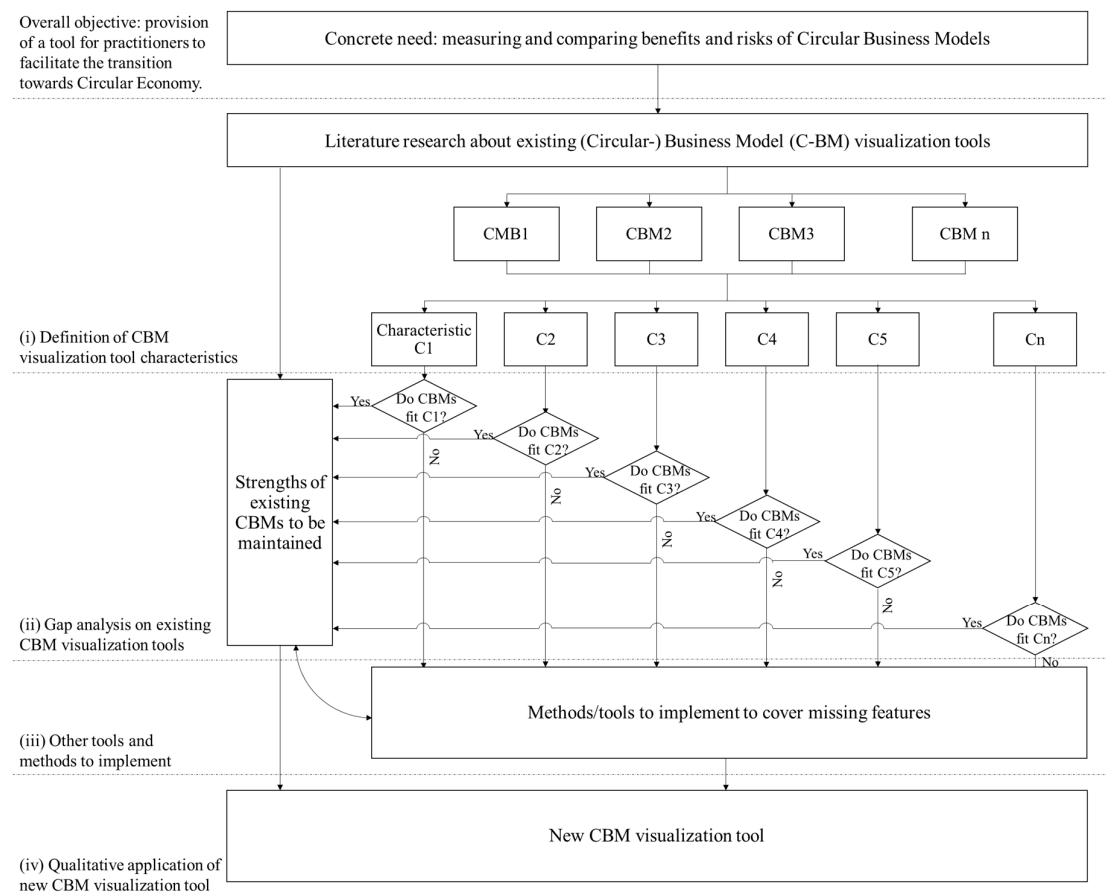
Overall objective: provision of a tool for practitioners to facilitate the transition towards Circular Economy.

Concrete need: measuring and comparing benefits and risks of Circular Business Models

Literature research about existing (Circular-) Business Model (C-BM) visualization tools

CMB1

CBM2

CBM3

CBM n

(i) Definition of CBM visualization tool characteristics

Characteristic C1

C2

C3

C4

C5

Cn

Strengths of existing CBMs to be maintained

Yes

Do CBMs fit C1?

No

Yes

Do CBMs fit C2?

No

Yes

Do CBMs fit C3?

No

Yes

Do CBMs fit C4?

No

Yes

Do CBMs fit C5?

No

Yes

Do CBMs fit Cn?

No

(ii) Gap analysis on existing CBM visualization tools

Methods/tools to implement to cover missing features

(iii) Other tools and methods to implement

New CBM visualization tool

(iv) Qualitative application of new CBM visualization tool